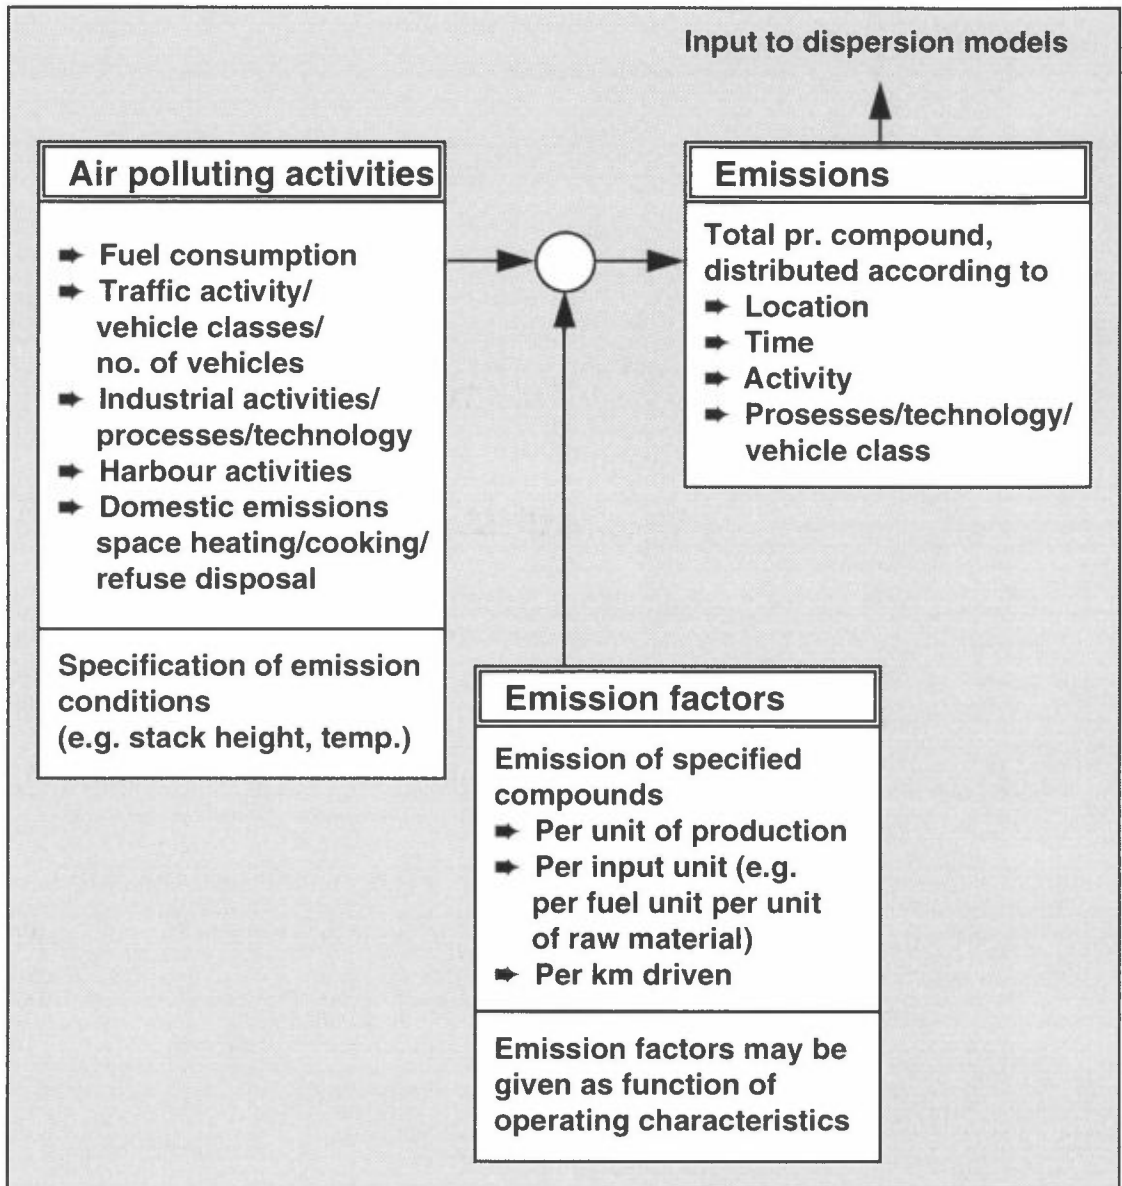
Input to dispersion models

Air polluting activities

➡ Fuel consumption
➡ Traffic activity/ vehicle classes/ no. of vehicles
➡ Industrial activities/ processes/technology
➡ Harbour activities
➡ Domestic emissions space heating/cooking/ refuse disposal

Specification of emission conditions (e.g. stack height, temp.)

Emissions

Total pr. compound, distributed according to
➡ Location
➡ Time
➡ Activity
➡ Prosesses/technology/ vehicle class

Emission factors

Emission of specified compounds
➡ Per unit of production
➡ Per input unit (e.g. per fuel unit per unit of raw material)
➡ Per km driven

Emission factors may be given as function of operating characteristics